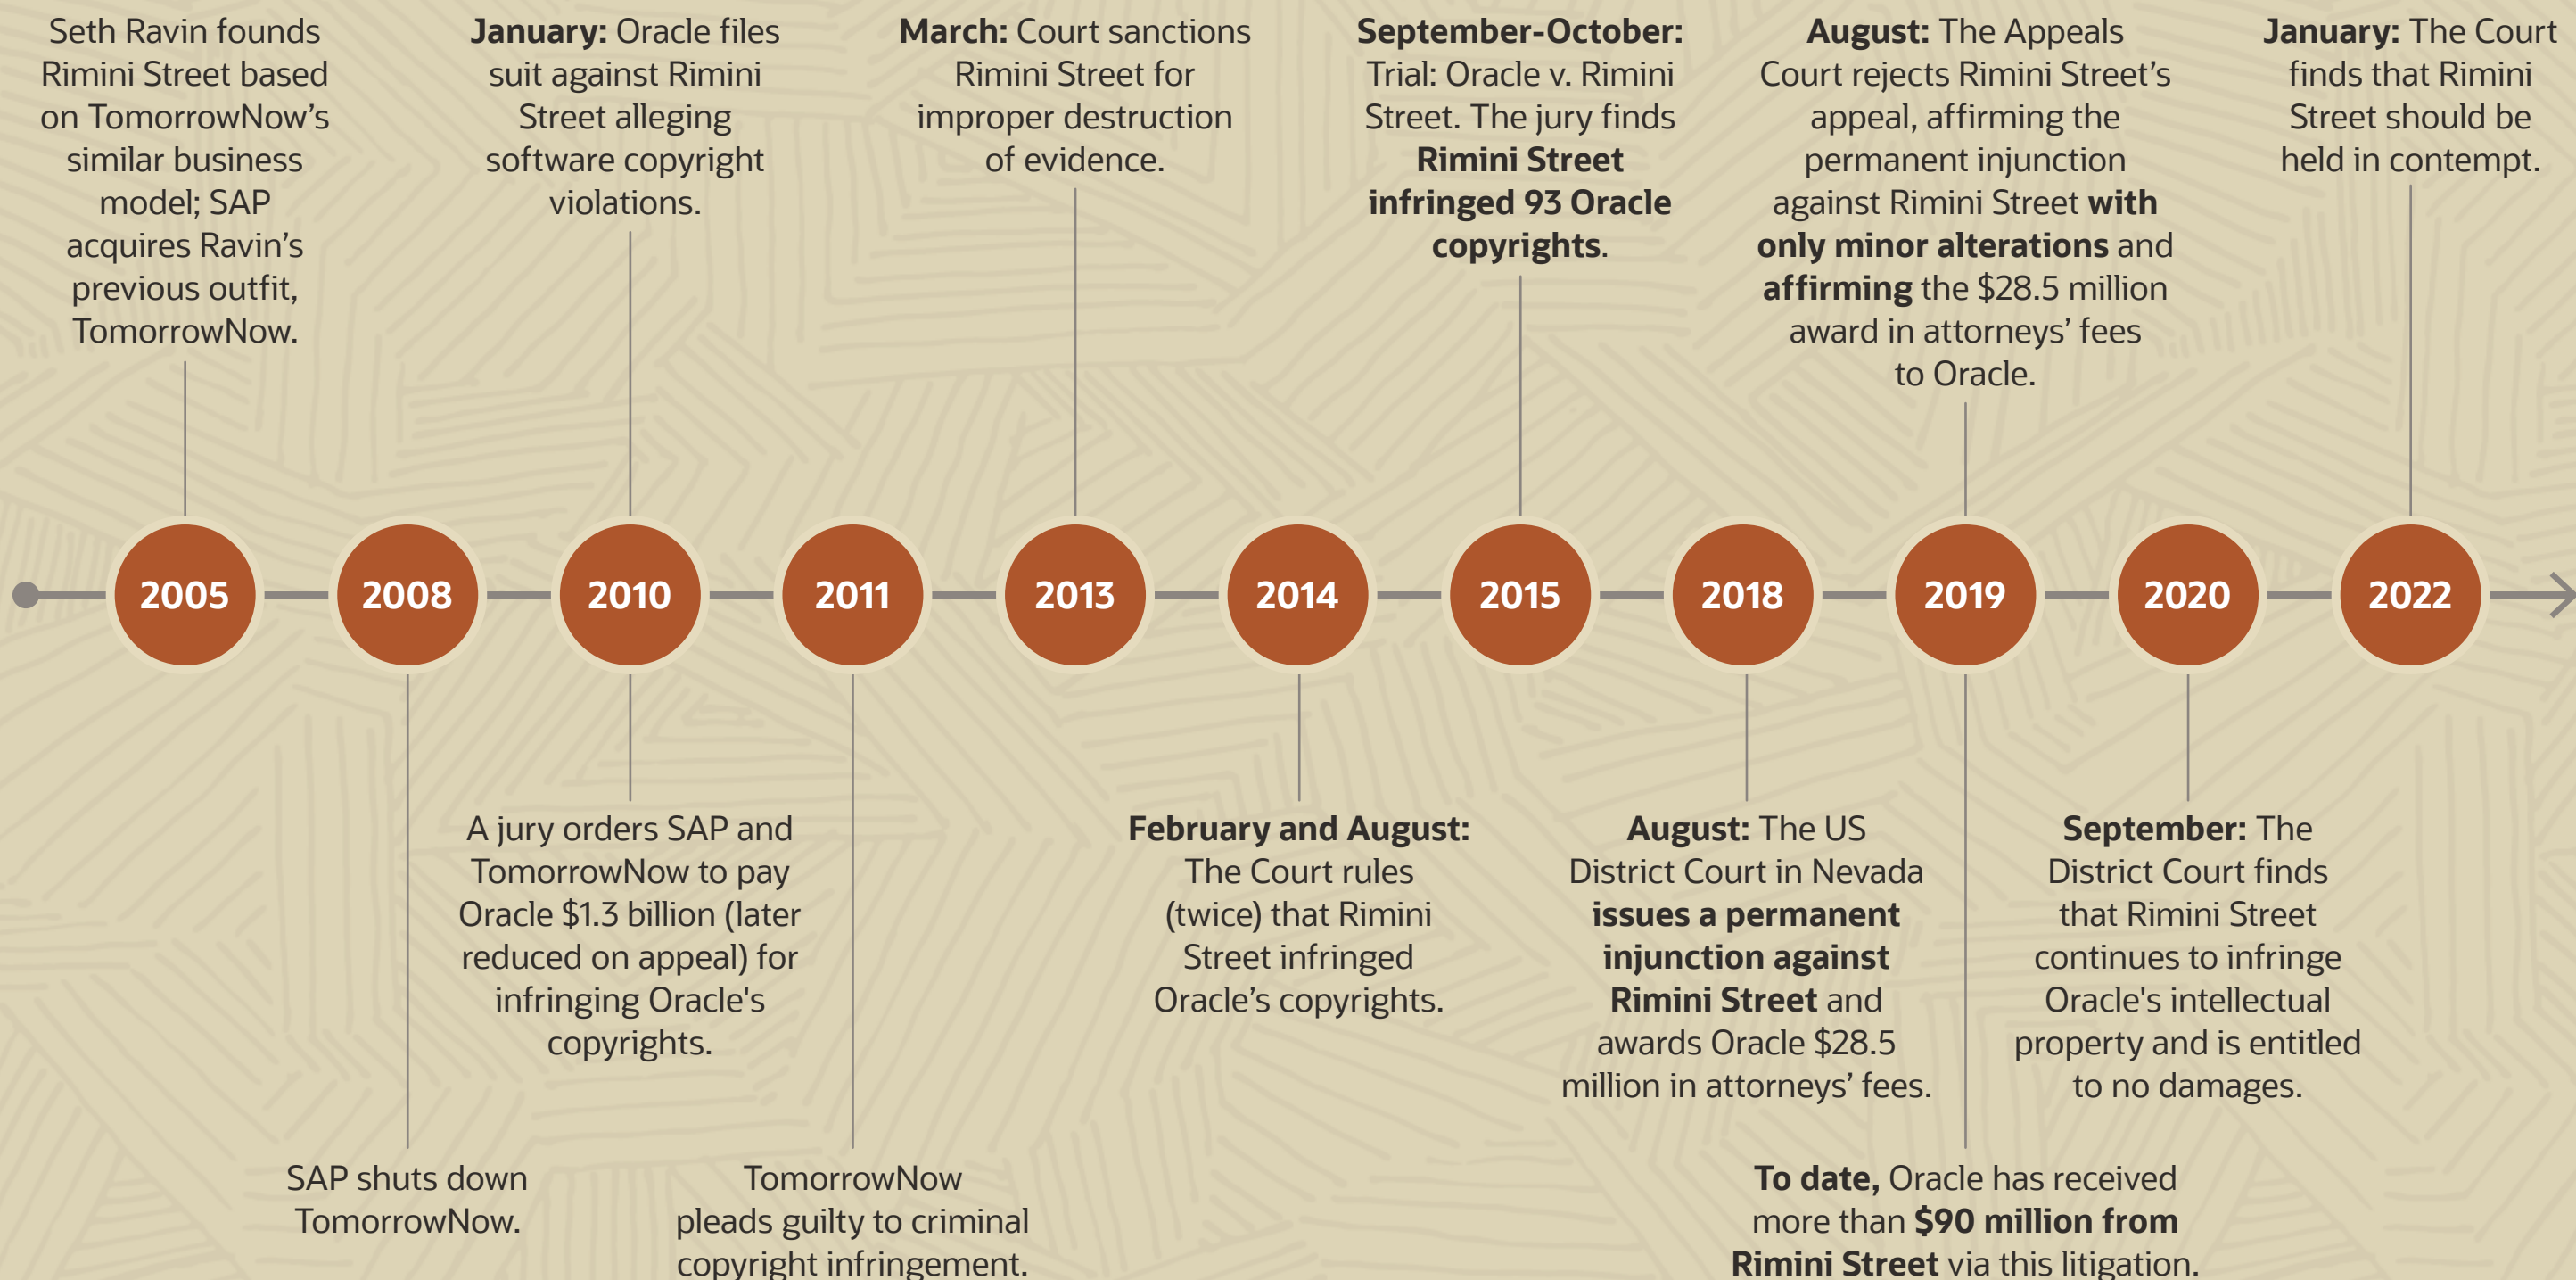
Seth Ravin founds Rimini Street based on TomorrowNow's similar business model; SAP acquires Ravin's previous outfit, TomorrowNow.

January: Oracle files suit against Rimini Street alleging software copyright violations.

March: Court sanctions Rimini Street for improper destruction of evidence.

September-October: Trial: Oracle v. Rimini Street. The jury finds Rimini Street infringed 93 Oracle copyrights.

August: The Appeals Court rejects Rimini Street's appeal, affirming the permanent injunction against Rimini Street with only minor alterations and affirming the $28.5 million award in attorneys' fees to Oracle.

January: The Court finds that Rimini Street should be held in contempt.

2005

2008

2010

2011

2013

2014

2015

2018

2019

2020

2022

A jury orders SAP and TomorrowNow to pay Oracle $1.3 billion (later reduced on appeal) for infringing Oracle's copyrights.

February and August: The Court rules (twice) that Rimini Street infringed Oracle's copyrights.

August: The US District Court in Nevada issues a permanent injunction against Rimini Street and awards Oracle $28.5 million in attorneys' fees.

September: The District Court finds that Rimini Street continues to infringe Oracle's intellectual property and is entitled to no damages.

SAP shuts down TomorrowNow.

TomorrowNow pleads guilty to criminal copyright infringement.

To date, Oracle has received more than $90 million from Rimini Street via this litigation.